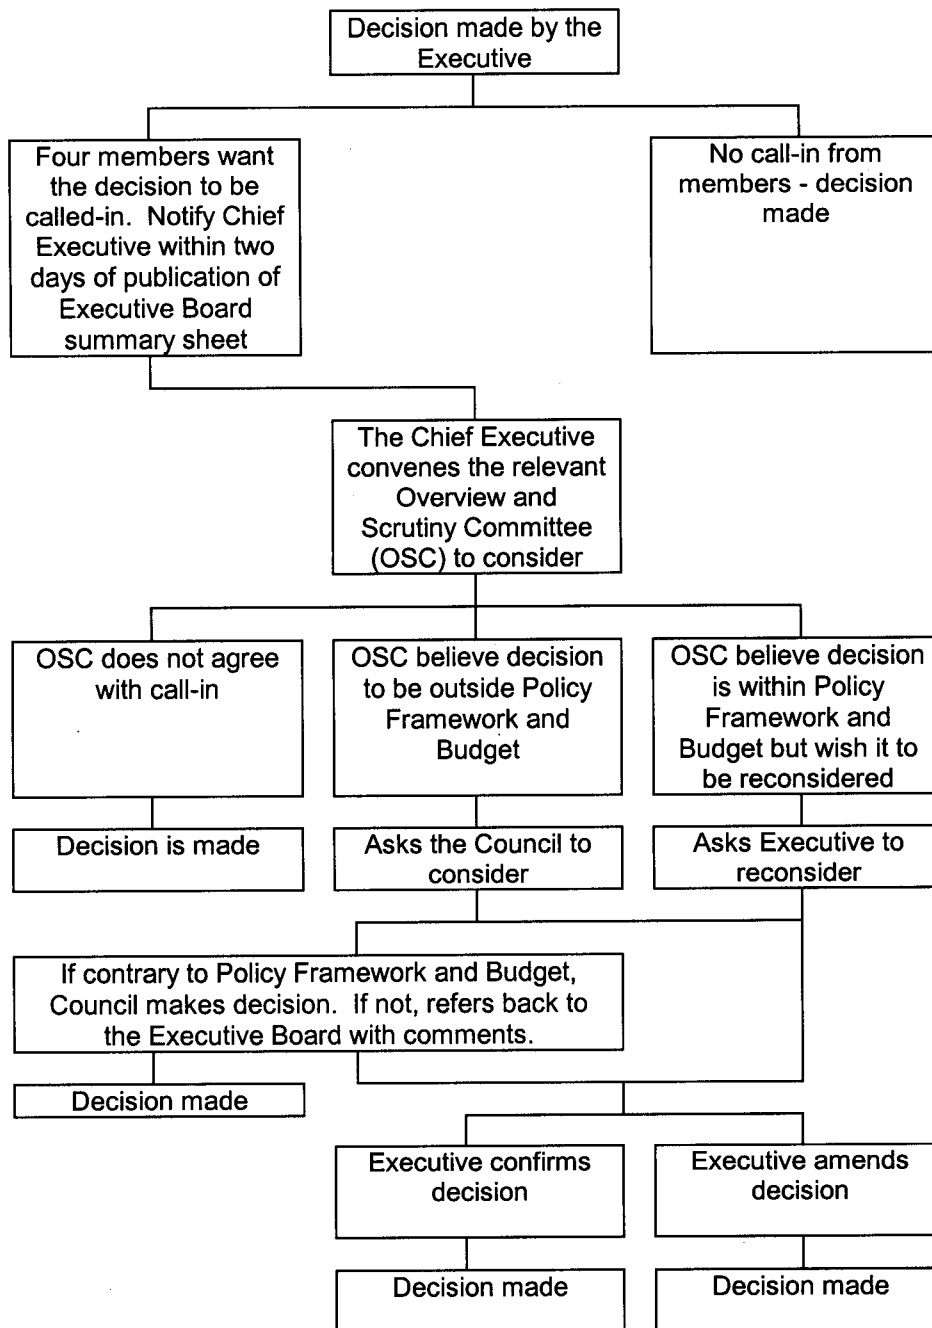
Decision made by the Executive

Four members want the decision to be called-in. Notify Chief Executive within two days of publication of Executive Board summary sheet

No call-in from members - decision made

The Chief Executive convenes the relevant Overview and Scrutiny Committee (OSC) to consider

OSC does not agree with call-in

OSC believe decision to be outside Policy Framework and Budget

OSC believe decision is within Policy Framework and Budget but wish it to be reconsidered

Decision is made

Asks the Council to consider

Asks Executive to reconsider

If contrary to Policy Framework and Budget, Council makes decision. If not, refers back to the Executive Board with comments.

Decision made

Executive confirms decision

Executive amends decision

Decision made

Decision made